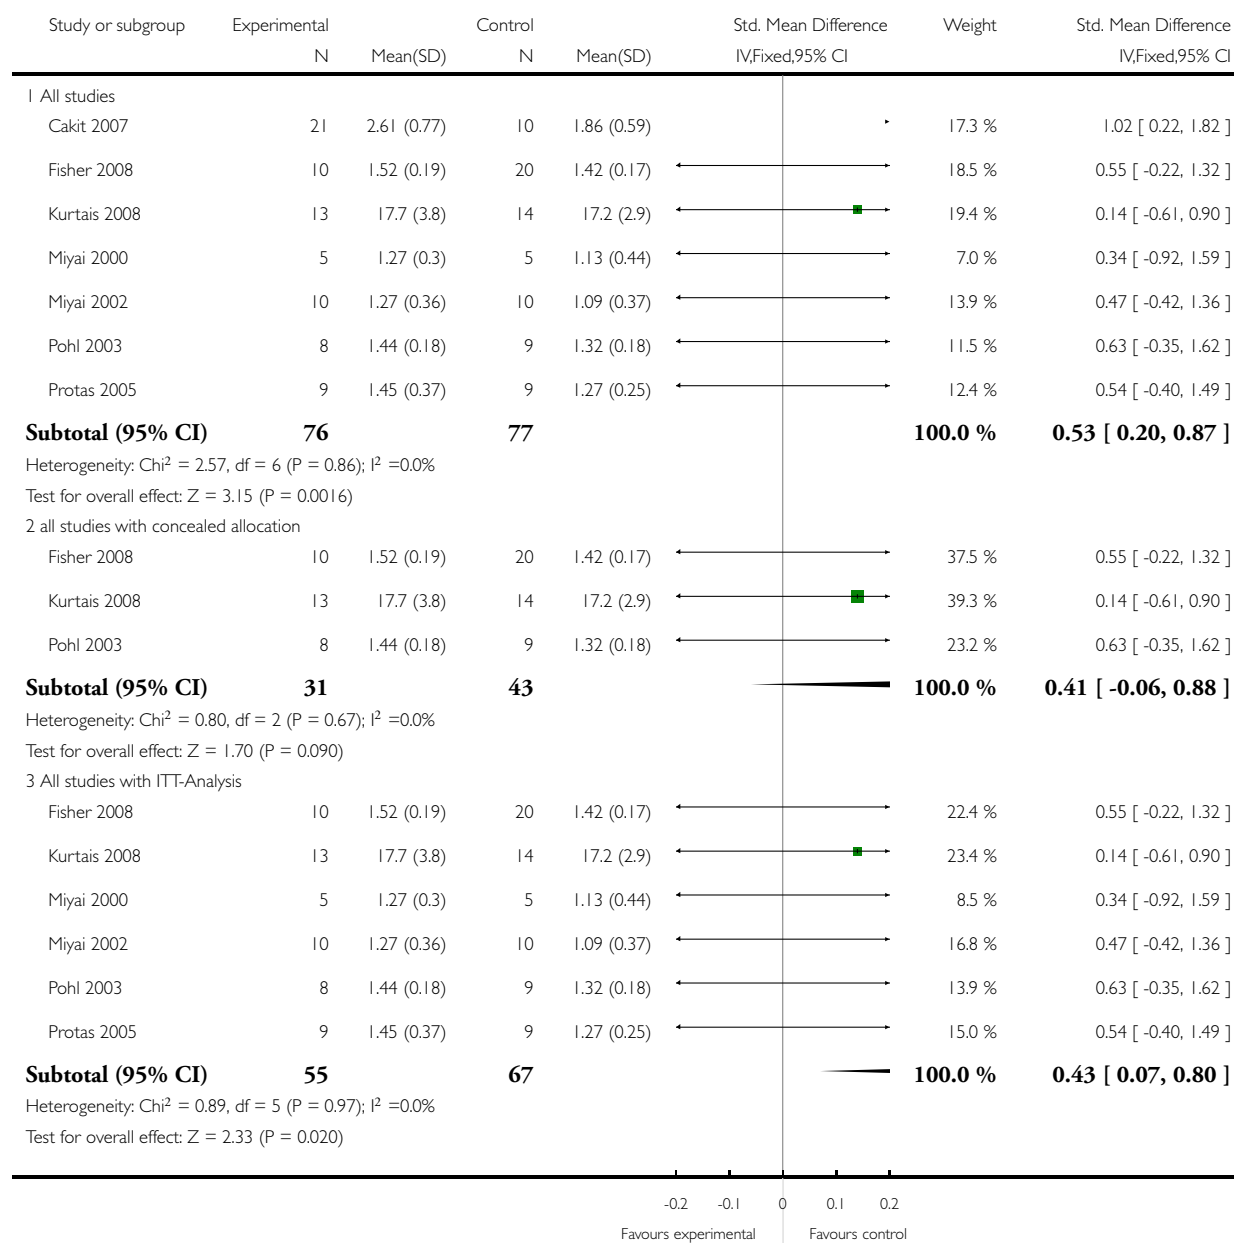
| Study or subgroup | Experimental N | Mean(SD) | Control N | Mean(SD) | Std. Mean Difference IV,Fixed,95% CI | Weight | Std. Mean Difference IV,Fixed,95% CI |
|---|---|---|---|---|---|---|---|
| 1 All studies | | | | | | | |
| Cakit 2007 | 21 | 2.61 (0.77) | 10 | 1.86 (0.59) | | 17.3 % | 1.02 [ 0.22, 1.82 ] |
| Fisher 2008 | 10 | 1.52 (0.19) | 20 | 1.42 (0.17) | | 18.5 % | 0.55 [ -0.22, 1.32 ] |
| Kurtais 2008 | 13 | 17.7 (3.8) | 14 | 17.2 (2.9) | | 19.4 % | 0.14 [ -0.61, 0.90 ] |
| Miyai 2000 | 5 | 1.27 (0.3) | 5 | 1.13 (0.44) | | 7.0 % | 0.34 [ -0.92, 1.59 ] |
| Miyai 2002 | 10 | 1.27 (0.36) | 10 | 1.09 (0.37) | | 13.9 % | 0.47 [ -0.42, 1.36 ] |
| Pohl 2003 | 8 | 1.44 (0.18) | 9 | 1.32 (0.18) | | 11.5 % | 0.63 [ -0.35, 1.62 ] |
| Protas 2005 | 9 | 1.45 (0.37) | 9 | 1.27 (0.25) | | 12.4 % | 0.54 [ -0.40, 1.49 ] |
| **Subtotal (95% CI)** | **76** | | **77** | | | **100.0 %** | **0.53 [ 0.20, 0.87 ]** |

Heterogeneity: Chi$^2$ = 2.57, df = 6 (P = 0.86); I$^2$ =0.0%
Test for overall effect: Z = 3.15 (P = 0.0016)

| 2 all studies with concealed allocation | | | | | | | |
|---|---|---|---|---|---|---|---|
| Fisher 2008 | 10 | 1.52 (0.19) | 20 | 1.42 (0.17) | | 37.5 % | 0.55 [ -0.22, 1.32 ] |
| Kurtais 2008 | 13 | 17.7 (3.8) | 14 | 17.2 (2.9) | | 39.3 % | 0.14 [ -0.61, 0.90 ] |
| Pohl 2003 | 8 | 1.44 (0.18) | 9 | 1.32 (0.18) | | 23.2 % | 0.63 [ -0.35, 1.62 ] |
| **Subtotal (95% CI)** | **31** | | **43** | | | **100.0 %** | **0.41 [ -0.06, 0.88 ]** |

Heterogeneity: Chi$^2$ = 0.80, df = 2 (P = 0.67); I$^2$ =0.0%
Test for overall effect: Z = 1.70 (P = 0.090)

| 3 All studies with ITT-Analysis | | | | | | | |
|---|---|---|---|---|---|---|---|
| Fisher 2008 | 10 | 1.52 (0.19) | 20 | 1.42 (0.17) | | 22.4 % | 0.55 [ -0.22, 1.32 ] |
| Kurtais 2008 | 13 | 17.7 (3.8) | 14 | 17.2 (2.9) | | 23.4 % | 0.14 [ -0.61, 0.90 ] |
| Miyai 2000 | 5 | 1.27 (0.3) | 5 | 1.13 (0.44) | | 8.5 % | 0.34 [ -0.92, 1.59 ] |
| Miyai 2002 | 10 | 1.27 (0.36) | 10 | 1.09 (0.37) | | 16.8 % | 0.47 [ -0.42, 1.36 ] |
| Pohl 2003 | 8 | 1.44 (0.18) | 9 | 1.32 (0.18) | | 13.9 % | 0.63 [ -0.35, 1.62 ] |
| Protas 2005 | 9 | 1.45 (0.37) | 9 | 1.27 (0.25) | | 15.0 % | 0.54 [ -0.40, 1.49 ] |
| **Subtotal (95% CI)** | **55** | | **67** | | | **100.0 %** | **0.43 [ 0.07, 0.80 ]** |

Heterogeneity: Chi$^2$ = 0.89, df = 5 (P = 0.97); I$^2$ =0.0%
Test for overall effect: Z = 2.33 (P = 0.020)

-0.2 -0.1 0 0.1 0.2
Favours experimental Favours control